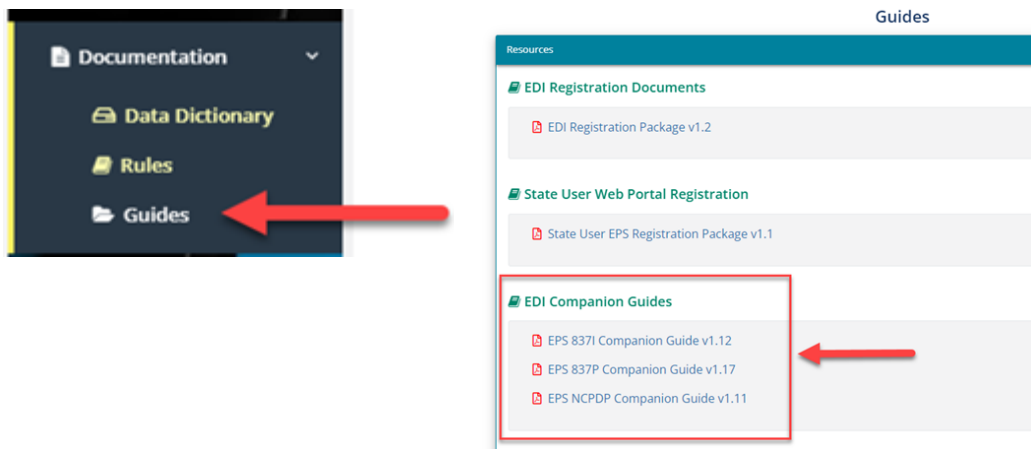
Documentation

Data Dictionary

Rules

Guides

Guides

Resources

EDI Registration Documents

EDI Registration Package v1.2

State User Web Portal Registration

State User EPS Registration Package v1.1

EDI Companion Guides

EPS 837I Companion Guide v1.12

EPS 837P Companion Guide v1.17

EPS NCPDP Companion Guide v1.11